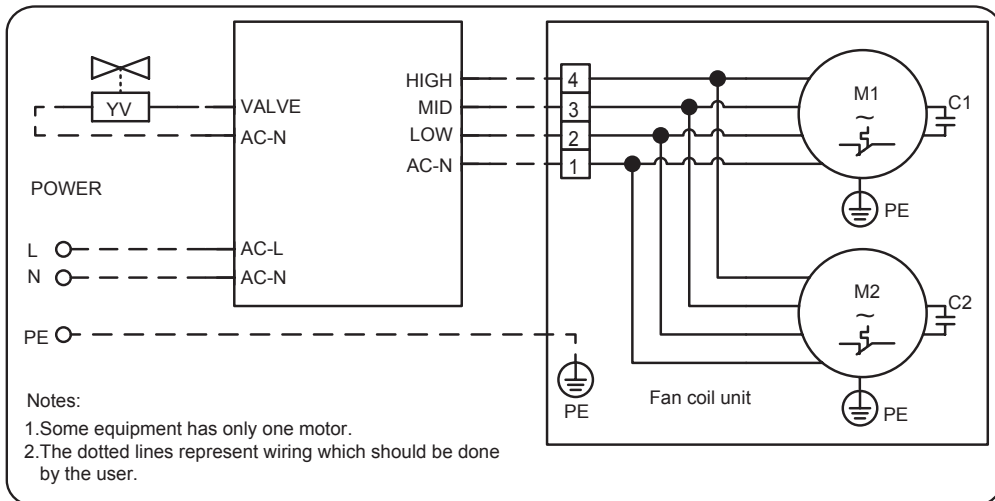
YV

VALVE
AC-N

HIGH
MID
LOW
AC-N

4
3
2
1

M1
~
C1

PE

POWER

L
N

AC-L
AC-N

M2
~
C2

PE

PE

PE

Fan coil unit

Notes:
1.Some equipment has only one motor.
2.The dotted lines represent wiring which should be done by the user.